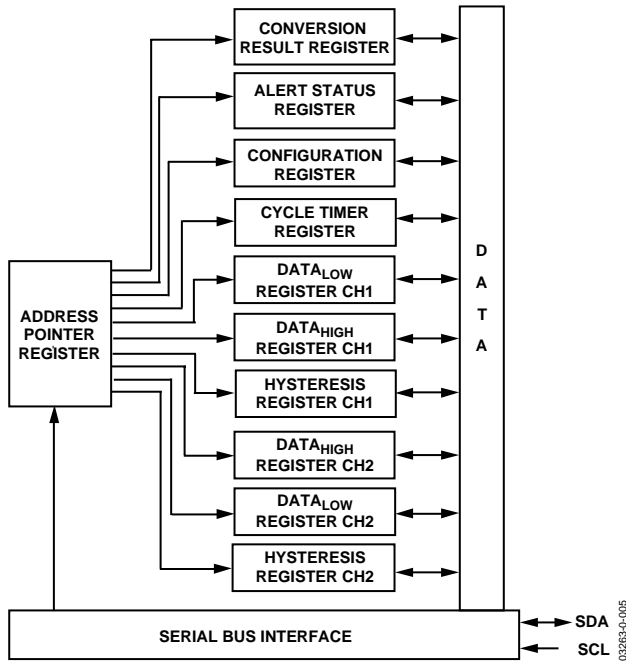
CONVERSION RESULT REGISTER

ALERT STATUS REGISTER

CONFIGURATION REGISTER

CYCLE TIMER REGISTER

$DATA_{LOW}$ REGISTER CH1

$DATA_{HIGH}$ REGISTER CH1

HYSTERESIS REGISTER CH1

$DATA_{HIGH}$ REGISTER CH2

$DATA_{LOW}$ REGISTER CH2

HYSTERESIS REGISTER CH2

ADDRESS POINTER REGISTER

D A T A

SERIAL BUS INTERFACE

SDA

SCL

03263-0-005